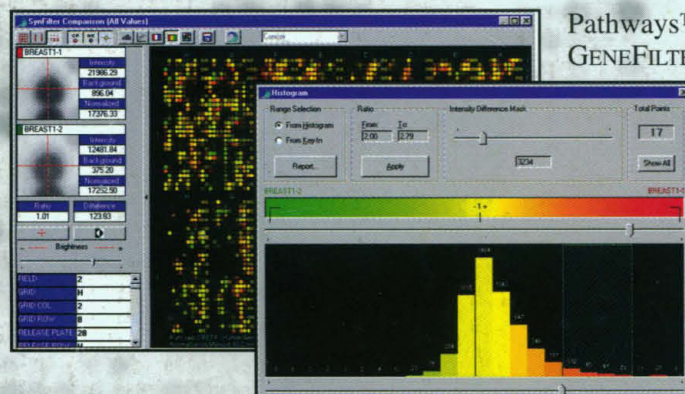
SynFilter Comparison (All Values)

Concise

BREAST1-1

Intensity
21986.29
Background
856.04
Normalized
17376.33

BREAST1-2

Intensity
12481.84
Background
375.20
Normalized
17252.50

Ratio
1.01
Difference
123.83

Brightness

FIELD 2
GRID N
GRID COL 2
GRID ROW B
RELEASE PLATE 28
RELEASE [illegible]

Pathways™
GeneFilte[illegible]

Histogram

Range Selection
From Histogram
From Key-In
Report...

Ratio
From:
2.00
To:
2.79
Apply

Intensity Difference Mask
3234

Total Points
17
Show All

BREAST1-2
BREAST1-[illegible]

-1 +